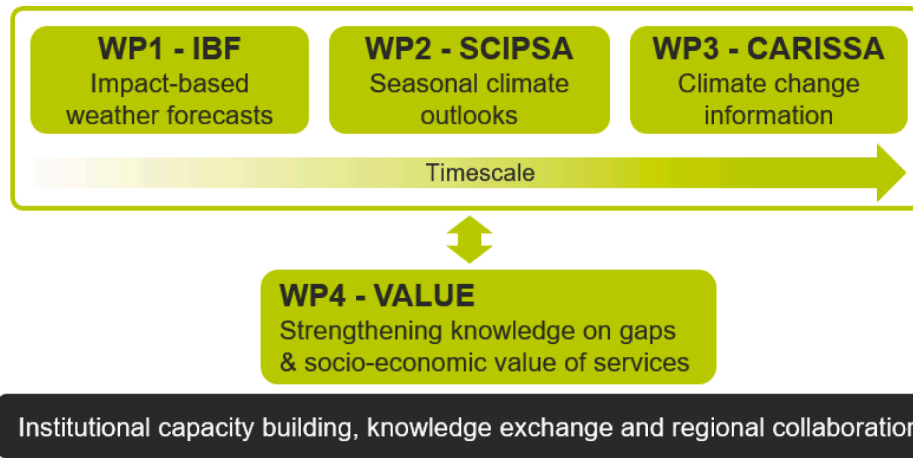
WP1 - IBF
Impact-based weather forecasts

WP2 - SCIPSA
Seasonal climate outlooks

WP3 - CARISSA
Climate change information

Timescale

WP4 - VALUE
Strengthening knowledge on gaps & socio-economic value of services

Institutional capacity building, knowledge exchange and regional collaboratio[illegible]